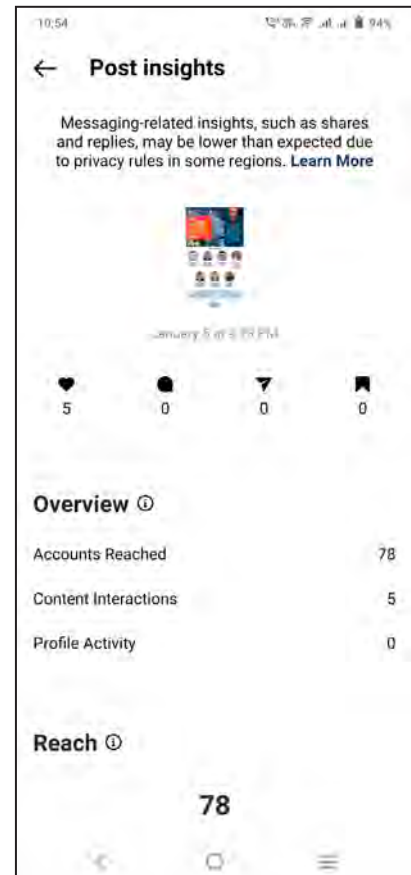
10:54 94%

Post insights

Messaging-related insights, such as shares and replies, may be lower than expected due to privacy rules in some regions. Learn More

January 5 at 5:59 PM

5
0
0
0

Overview

Accounts Reached 78

Content Interactions 5

Profile Activity 0

Reach

78